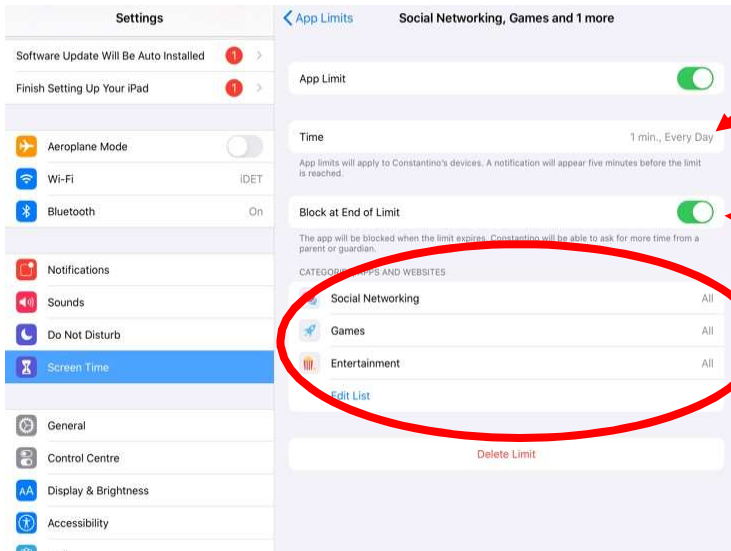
Settings

Software Update Will Be Auto Installed 1

Finish Setting Up Your iPad 1

Aeroplane Mode

Wi-Fi iDET

Bluetooth On

Notifications

Sounds

Do Not Disturb

Screen Time

General

Control Centre

Display & Brightness

Accessibility

App Limits Social Networking, Games and 1 more

App Limit

Time 1 min., Every Day

App limits will apply to Constantino's devices. A notification will appear five minutes before the limit is reached.

Block at End of Limit

The app will be blocked when the limit expires. Constantino will be able to ask for more time from a parent or guardian.

CATEGORI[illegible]PPS AND WEBSITES

Social Networking All

Games All

Entertainment All

Edit List

Delete Limit